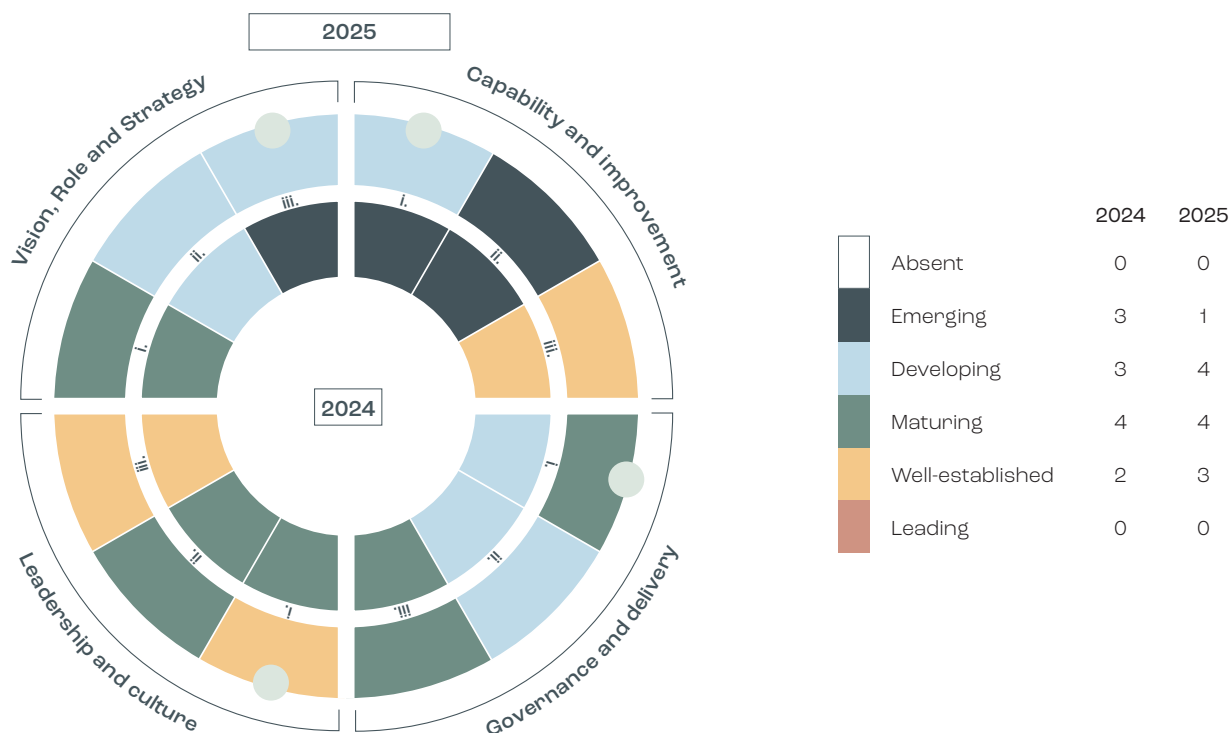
2025

Vision, Role and Strategy

Capability and improvement

Leadership and culture

Governance and delivery

iii.
ii.
i.
i.
ii.
iii.
iii.
ii.
i.
i.
ii.
iii.

2024

| | 2024 | 2025 |
|---|---|---|
| Absent | 0 | 0 |
| Emerging | 3 | 1 |
| Developing | 3 | 4 |
| Maturing | 4 | 4 |
| Well-established | 2 | 3 |
| Leading | 0 | 0 |